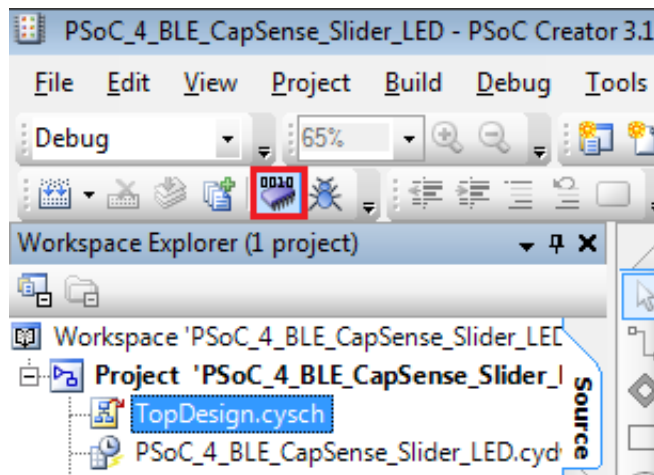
PSoC_4_BLE_CapSense_Slider_LED - PSoC Creator 3.1

File Edit View Project Build Debug Tools

Debug

65%

0010

Workspace Explorer (1 project)

Workspace 'PSoC_4_BLE_CapSense_Slider_LED

Project 'PSoC_4_BLE_CapSense_Slider_

TopDesign.cysch

PSoC_4_BLE_CapSense_Slider_LED.cyd

Source